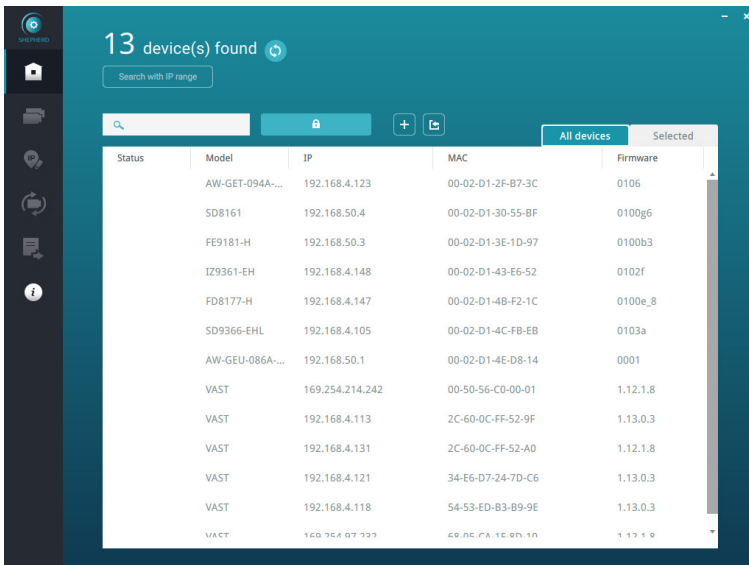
SHEPHERD

13 device(s) found

Search with IP range

All devices Selected

| Status | Model | IP | MAC | Firmware |
|---|---|---|---|---|
| | AW-GET-094A-... | 192.168.4.123 | 00-02-D1-2F-B7-3C | 0106 |
| | SD8161 | 192.168.50.4 | 00-02-D1-30-55-BF | 0100g6 |
| | FE9181-H | 192.168.50.3 | 00-02-D1-3E-1D-97 | 0100b3 |
| | IZ9361-EH | 192.168.4.148 | 00-02-D1-43-E6-52 | 0102f |
| | FD8177-H | 192.168.4.147 | 00-02-D1-4B-F2-1C | 0100e_8 |
| | SD9366-EHL | 192.168.4.105 | 00-02-D1-4C-FB-EB | 0103a |
| | AW-GEU-086A-... | 192.168.50.1 | 00-02-D1-4E-D8-14 | 0001 |
| | VAST | 169.254.214.242 | 00-50-56-C0-00-01 | 1.12.1.8 |
| | VAST | 192.168.4.113 | 2C-60-0C-FF-52-9F | 1.13.0.3 |
| | VAST | 192.168.4.131 | 2C-60-0C-FF-52-A0 | 1.12.1.8 |
| | VAST | 192.168.4.121 | 34-E6-D7-24-7D-C6 | 1.13.0.3 |
| | VAST | 192.168.4.118 | 54-53-ED-B3-B9-9E | 1.13.0.3 |
| | VAST | 169.254.97.232 | 68-05-CA-1E-8D-10 | 1.12.1.8 |